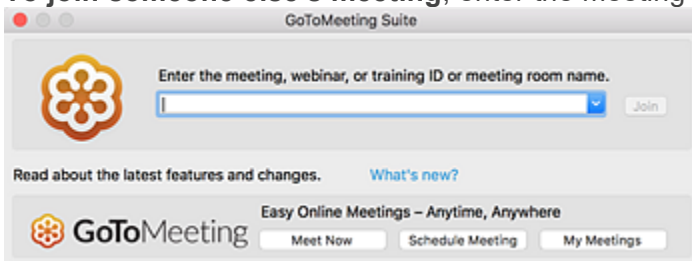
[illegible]

GoToMeeting Suite

Enter the meeting, webinar, or training ID or meeting room name.

Join

Read about the latest features and changes. What's new?

GoToMeeting

Easy Online Meetings – Anytime, Anywhere

Meet Now

Schedule Meeting

My Meetings